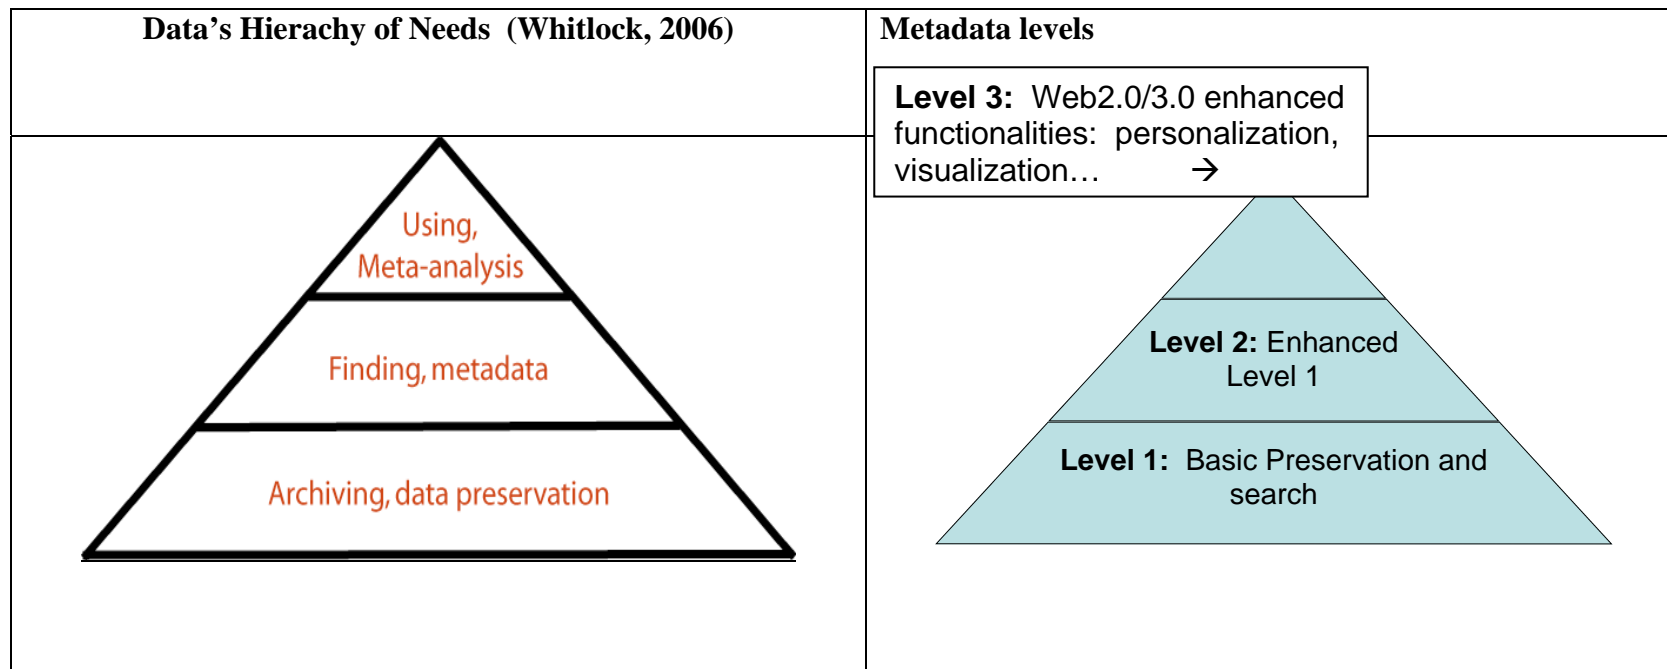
| Data’s Hierachy of Needs (Whitlock, 2006) | Metadata levels |
|---|---|
| Using, Meta-analysis<br>Finding, metadata<br>Archiving, data preservation | **Level 3:** Web2.0/3.0 enhanced functionalities: personalization, visualization… →<br>**Level 2:** Enhanced Level 1<br>**Level 1:** Basic Preservation and search |